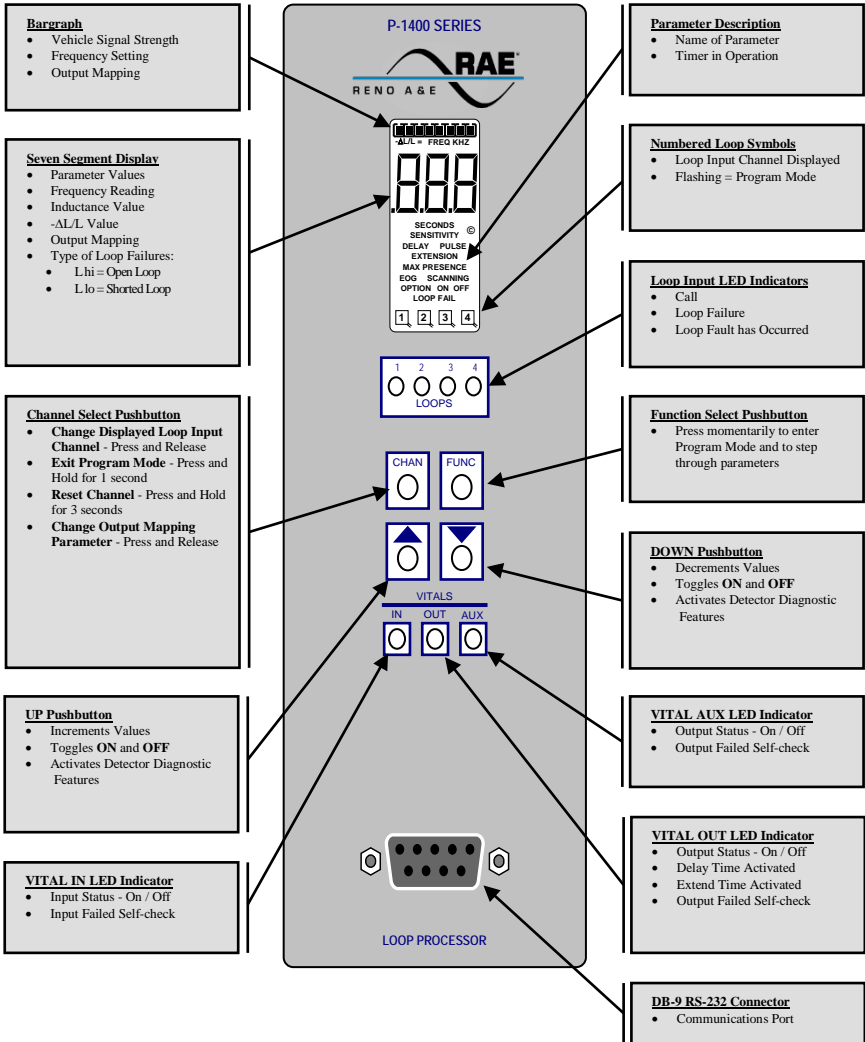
Bargraph
- Vehicle Signal Strength
- Frequency Setting
- Output Mapping

Seven Segment Display
- Parameter Values
- Frequency Reading
- Inductance Value
- -ΔL/L Value
- Output Mapping
- Type of Loop Failures:
  - L hi = Open Loop
  - L lo = Shorted Loop

Channel Select Pushbutton
- Change Displayed Loop Input Channel - Press and Release
- Exit Program Mode - Press and Hold for 1 second
- Reset Channel - Press and Hold for 3 seconds
- Change Output Mapping Parameter - Press and Release

UP Pushbutton
- Increments Values
- Toggles ON and OFF
- Activates Detector Diagnostic Features

VITAL IN LED Indicator
- Input Status - On / Off
- Input Failed Self-check

P-1400 SERIES

RAE®
RENO A&E

-ΔL/L = FREQ KHZ

888

SECONDS
SENSITIVITY
DELAY PULSE
EXTENSION
MAX PRESENCE
EOG SCANNING
OPTION ON OFF
LOOP FAIL
©

1 2 3 4

1 2 3 4
LOOPS

CHAN FUNC

VITALS
IN OUT AUX

LOOP PROCESSOR

Parameter Description
- Name of Parameter
- Timer in Operation

Numbered Loop Symbols
- Loop Input Channel Displayed
- Flashing = Program Mode

Loop Input LED Indicators
- Call
- Loop Failure
- Loop Fault has Occurred

Function Select Pushbutton
- Press momentarily to enter Program Mode and to step through parameters

DOWN Pushbutton
- Decrements Values
- Toggles ON and OFF
- Activates Detector Diagnostic Features

VITAL AUX LED Indicator
- Output Status - On / Off
- Output Failed Self-check

VITAL OUT LED Indicator
- Output Status - On / Off
- Delay Time Activated
- Extend Time Activated
- Output Failed Self-check

DB-9 RS-232 Connector
- Communications Port